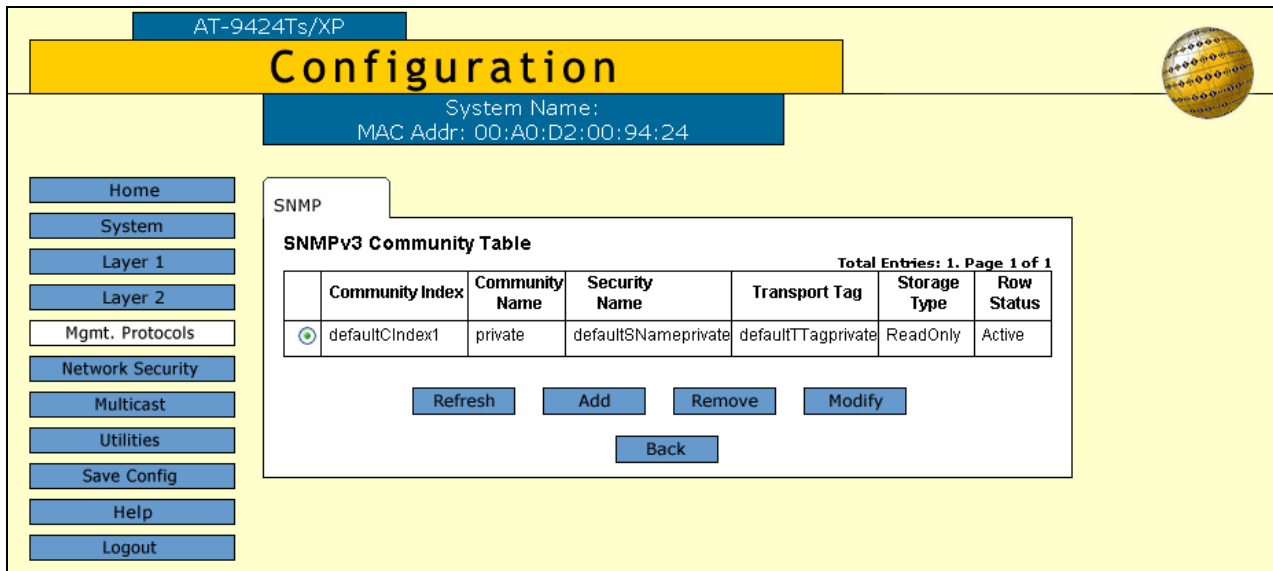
AT-9424Ts/XP

Configuration

System Name:
MAC Addr: 00:A0:D2:00:94:24

Home
System
Layer 1
Layer 2
Mgmt. Protocols
Network Security
Multicast
Utilities
Save Config
Help
Logout

SNMP

SNMPv3 Community Table

Total Entries: 1. Page 1 of 1

| | Community Index | Community Name | Security Name | Transport Tag | Storage Type | Row Status |
|---|---|---|---|---|---|---|
| | defaultCIndex1 | private | defaultSNameprivate | defaultTTagprivate | ReadOnly | Active |

Refresh   Add   Remove   Modify

Back